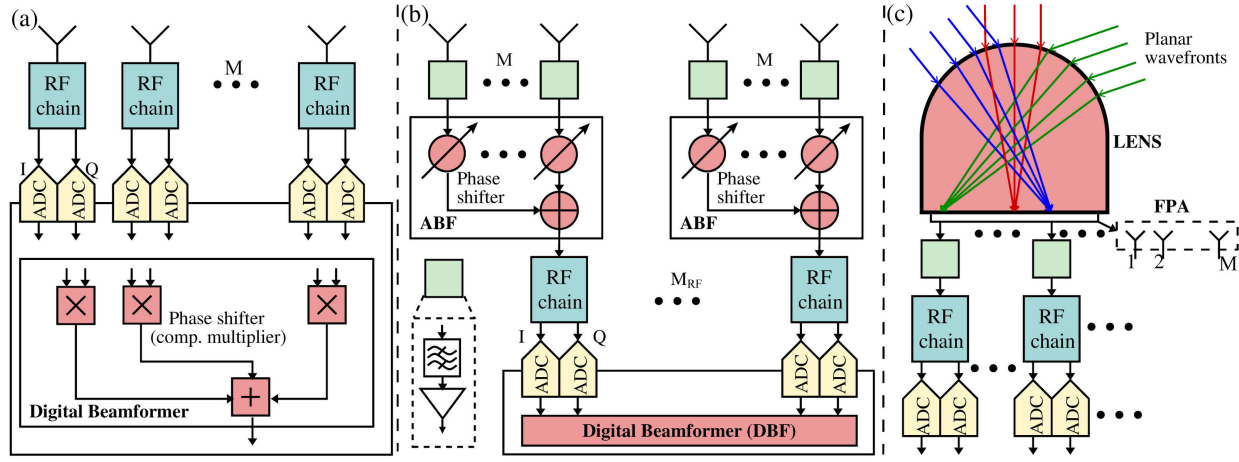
(a)

RF chain

RF chain

M

RF chain

I Q

ADC ADC ADC ADC ADC ADC

Phase shifter (comp. multiplier)

Digital Beamformer

(b)

M

M

Phase shifter

ABF

Phase shifter

ABF

RF chain

$M_{RF}$

RF chain

I Q

ADC ADC ADC ADC

Digital Beamformer (DBF)

(c)

Planar wavefronts

LENS

FPA

1 2 M

RF chain

RF chain

ADC ADC ADC ADC